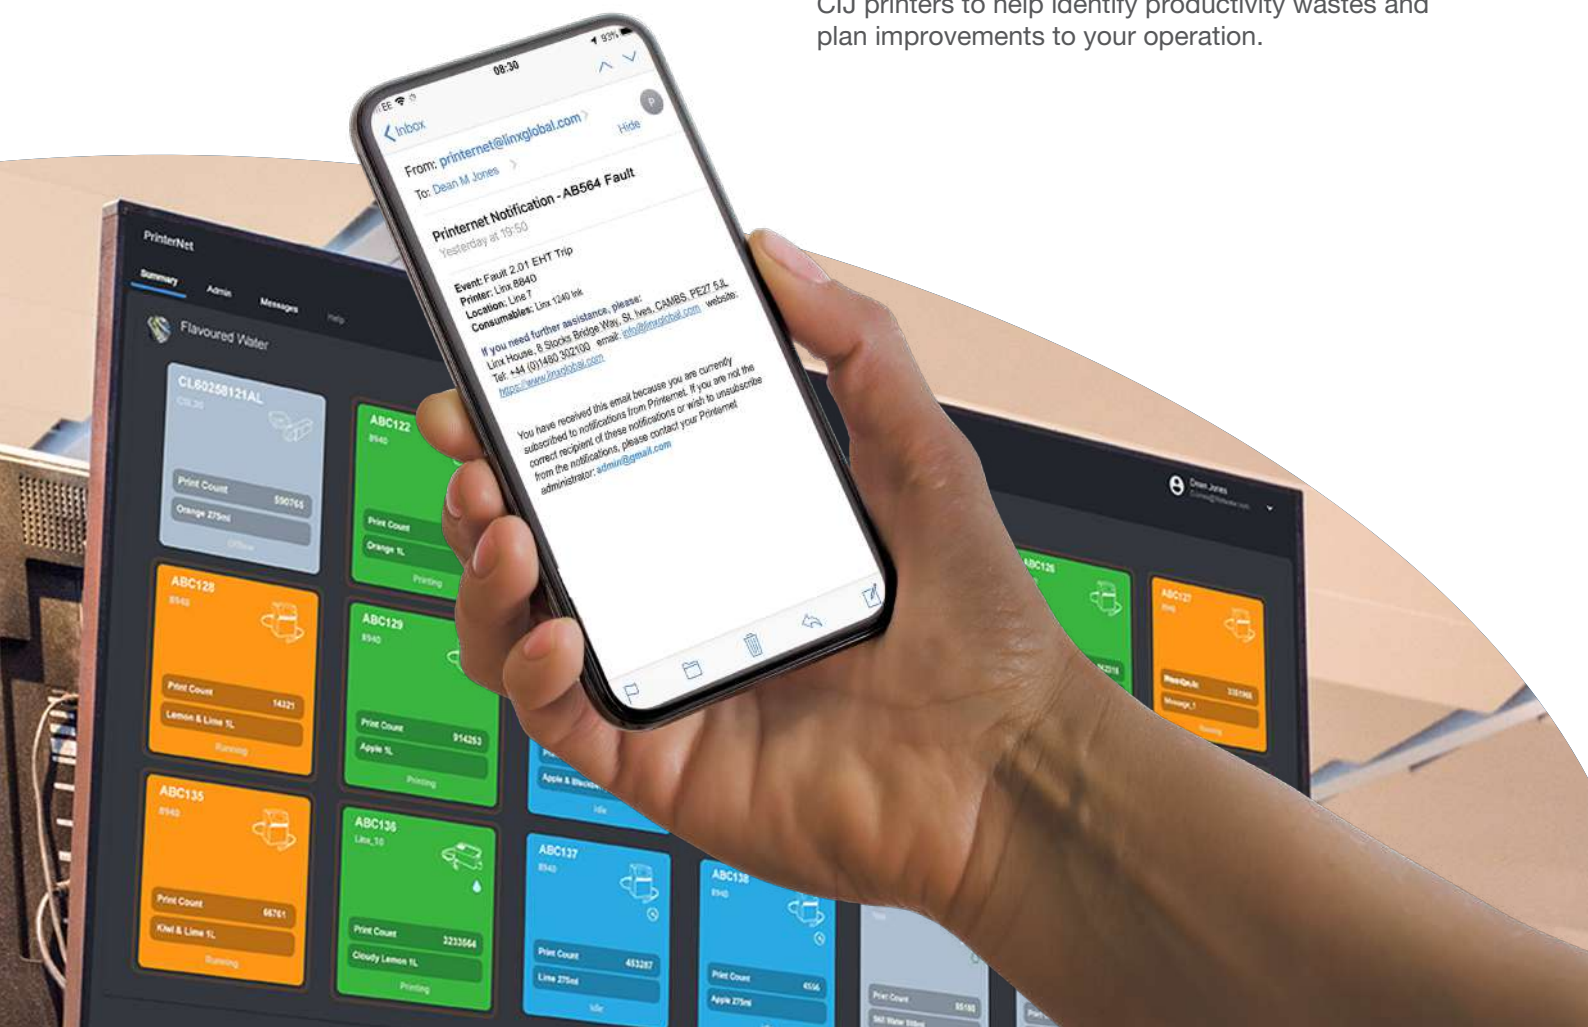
CIJ printers to help identify productivity wastes and plan improvements to your operation.

08:30

Inbox

Hide

From: printernet@linxglobal.com

To: Dean M Jones

Printernet Notification - AB564 Fault

Yesterday at 19:50

Event: Fault 2.01 EHT Trip
Printer: Linx 8840
Location: Line 7
Consumables: Linx 1240 Ink

If you need further assistance, please:
Linx House, 8 Stocks Bridge Way, St. Ives, CAMBS, PE27 5JL
Tel: +44 (0)1480 302100 email: info@linxglobal.com website: https://www.linxglobal.com

You have received this email because you are currently subscribed to notifications from Printernet. If you are not the correct recipient of these notifications or wish to unsubscribe from the notifications, please contact your Printernet administrator: admin@gmail.com

PrinterNet

Summary Admin Messages Help

Flavoured Water

Dean Jones

CL60258121AL
CIS 30
Print Count 590765
Orange 275ml
Offline

ABC122
8840
Print Count
Orange 1L
Printing

ABC128
8840
Print Count 14321
Lemon & Lime 1L
Running

ABC129
8840
Print Count 914253
Apple 1L
Printing

ABC135
8840
Print Count 66761
Kiwi & Lime 1L
Running

ABC136
Linx_10
Print Count 2233564
Cloudy Lemon 1L
Printing

Apple & Blackcurrant
Idle

ABC137
8840
Print Count 453287
Lime 275ml
Idle

ABC138
8840
Print Count 4556
Apple 275ml

Print Count 85180

ABC126

ABC127
8840
Message_1
Running